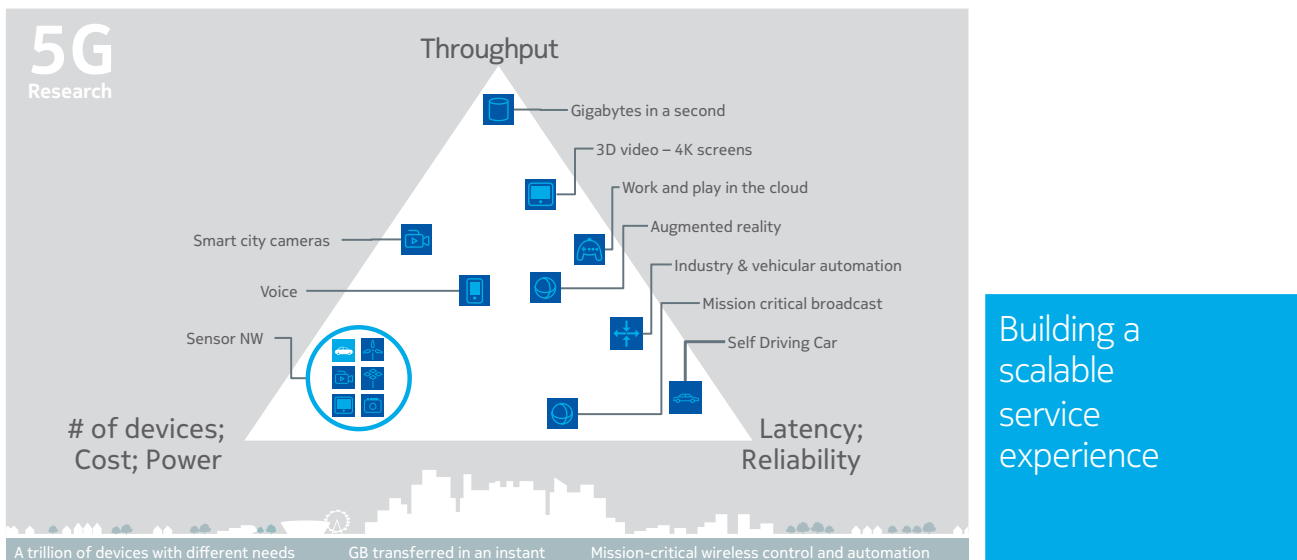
5G
Research

Throughput

Gigabytes in a second

3D video – 4K screens

Work and play in the cloud

Augmented reality

Industry & vehicular automation

Mission critical broadcast

Self Driving Car

Smart city cameras

Voice

Sensor NW

# of devices; Cost; Power

Latency; Reliability

A trillion of devices with different needs

GB transferred in an instant

Mission-critical wireless control and automation

Building a scalable service experience